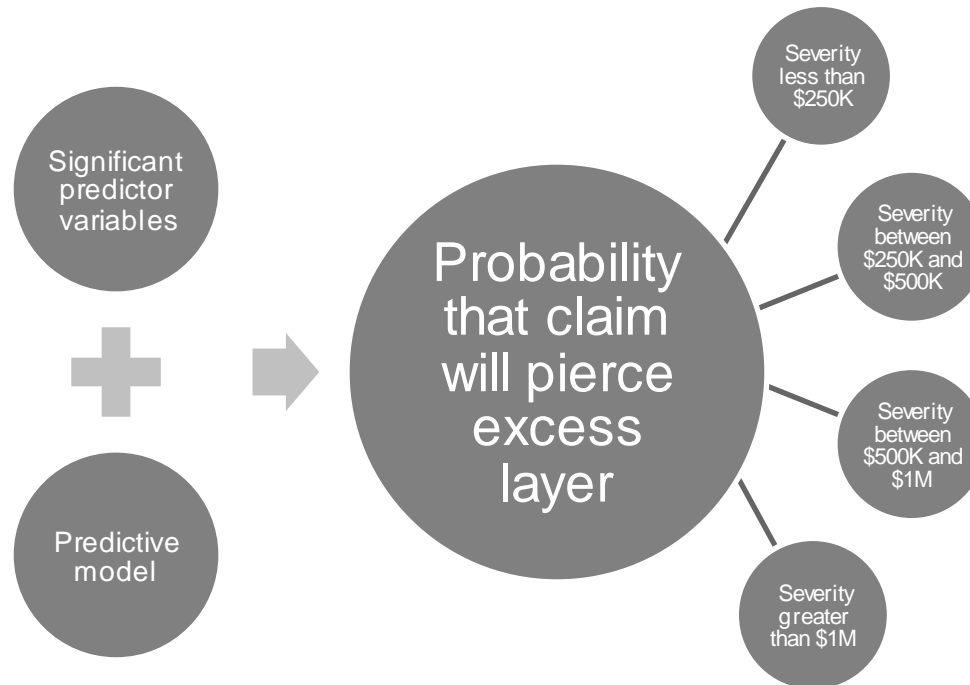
Significant predictor variables

Predictive model

Probability that claim will pierce excess layer

Severity less than \$250K

Severity between \$250K and \$500K

Severity between \$500K and \$1M

Severity greater than \$1M